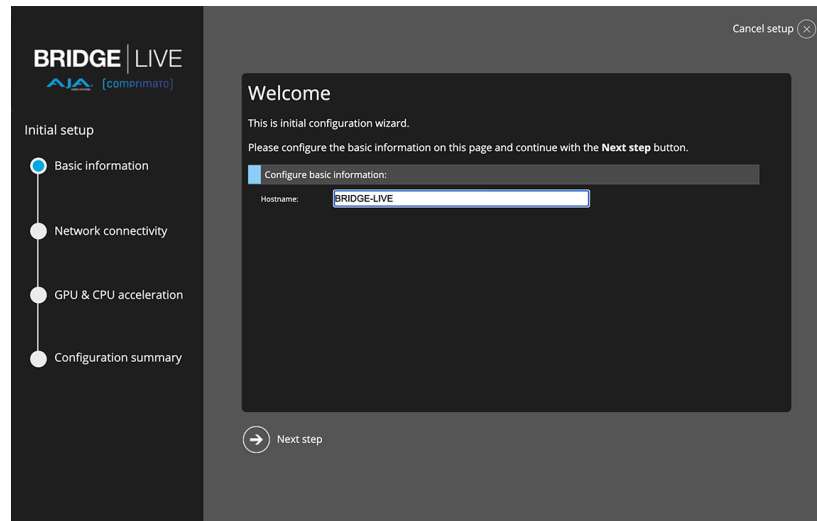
BRIDGE | LIVE

AJA [comprimato]

Initial setup

Basic information

Network connectivity

GPU & CPU acceleration

Configuration summary

Cancel setup

Welcome

This is initial configuration wizard.

Please configure the basic information on this page and continue with the **Next step** button.

Configure basic information:

Hostname: BRIDGE-LIVE

Next step